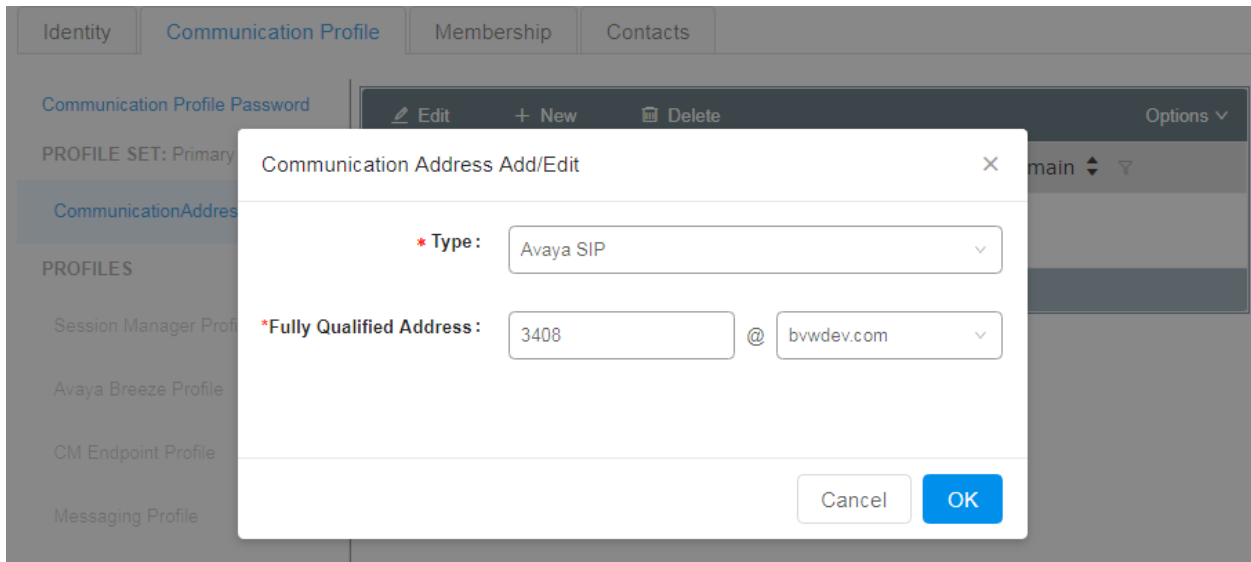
Identity | Communication Profile | Membership | Contacts

Communication Profile Password

PROFILE SET: Primary

CommunicationAddres

PROFILES

Session Manager Profi

Avaya Breeze Profile

CM Endpoint Profile

Messaging Profile

Edit + New Delete Options

main

Communication Address Add/Edit ×

* Type : Avaya SIP

*Fully Qualified Address : 3408 @ bvwdev.com

Cancel OK